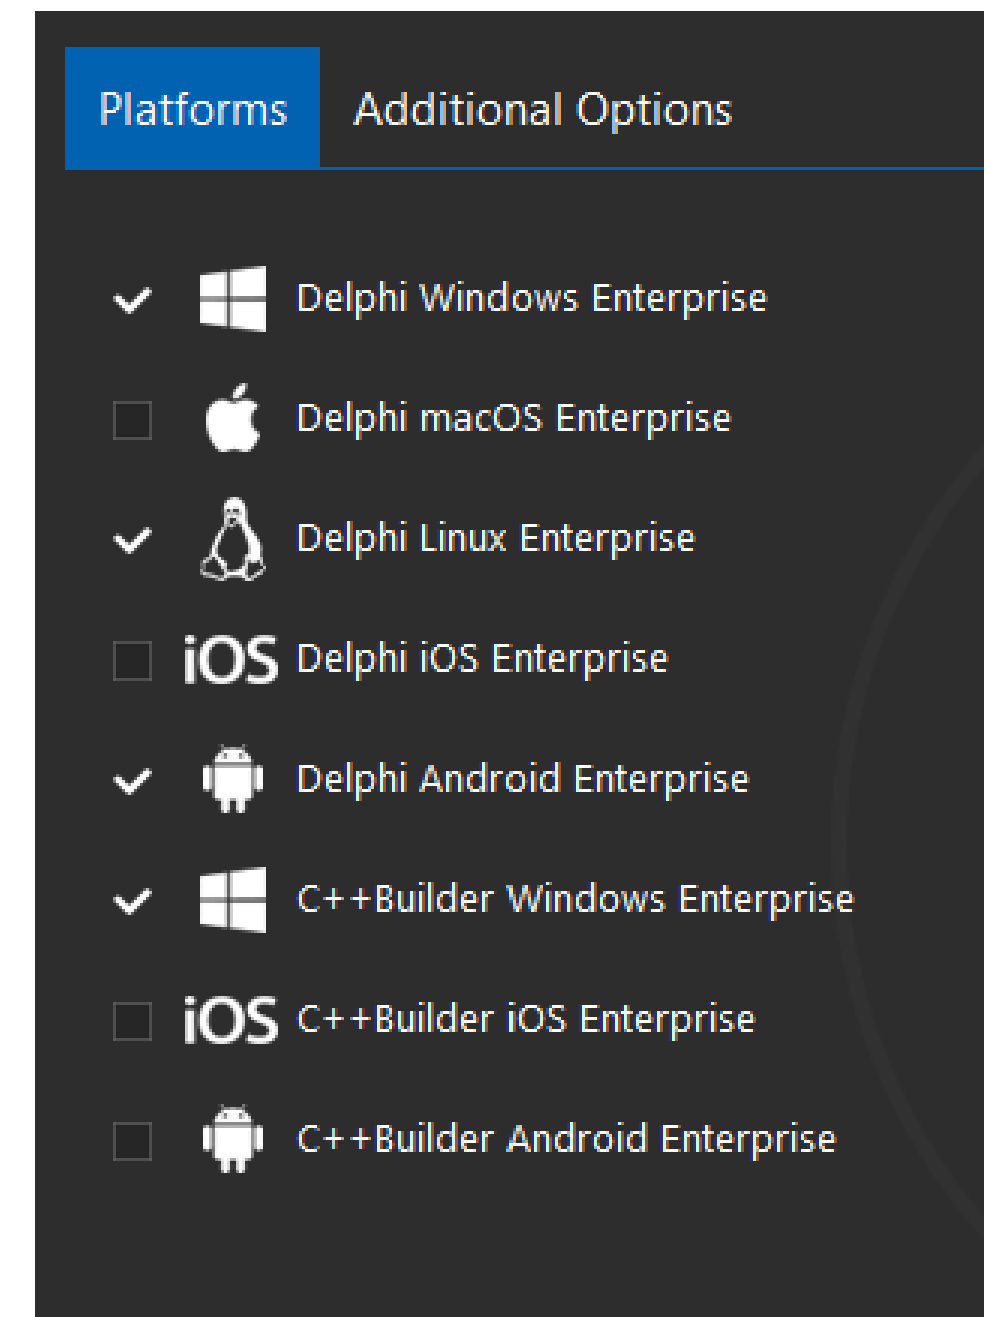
Platforms Additional Options

Delphi Windows Enterprise

Delphi macOS Enterprise

Delphi Linux Enterprise

iOS Delphi iOS Enterprise

Delphi Android Enterprise

C++Builder Windows Enterprise

iOS C++Builder iOS Enterprise

C++Builder Android Enterprise